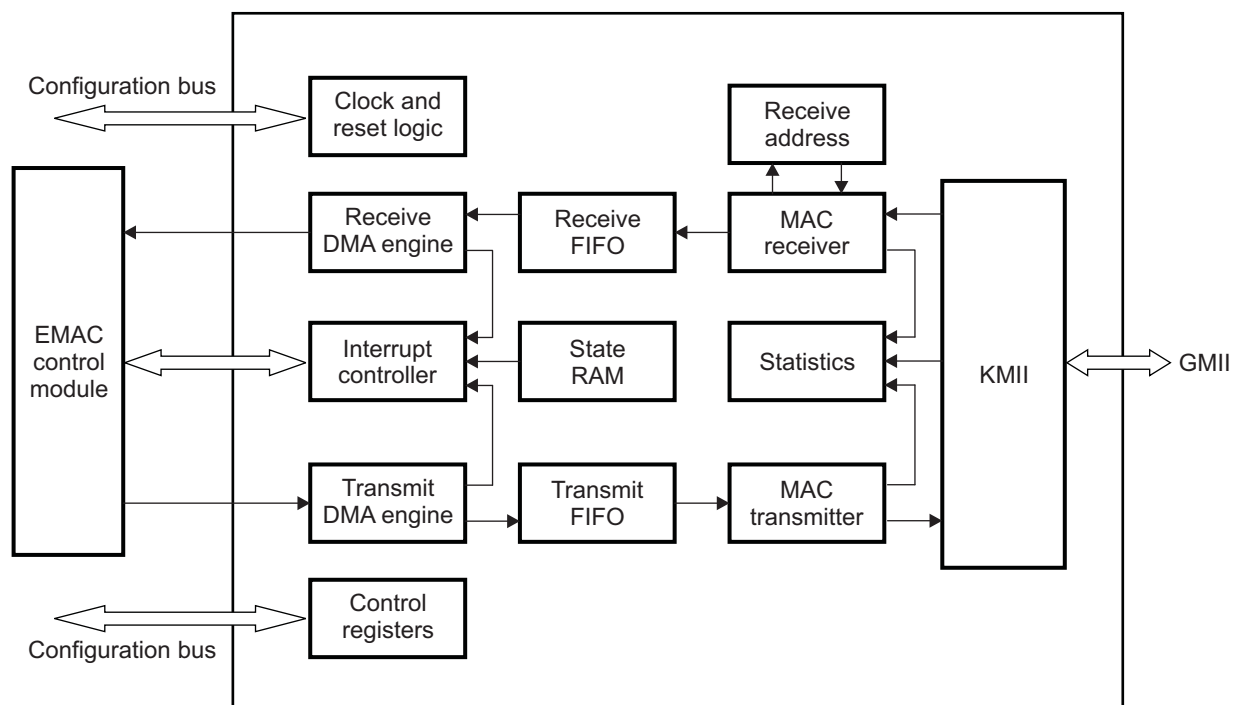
Configuration bus

Clock and reset logic

Receive address

EMAC control module

Receive DMA engine

Receive FIFO

MAC receiver

KMII

GMII

Interrupt controller

State RAM

Statistics

Transmit DMA engine

Transmit FIFO

MAC transmitter

Control registers

Configuration bus